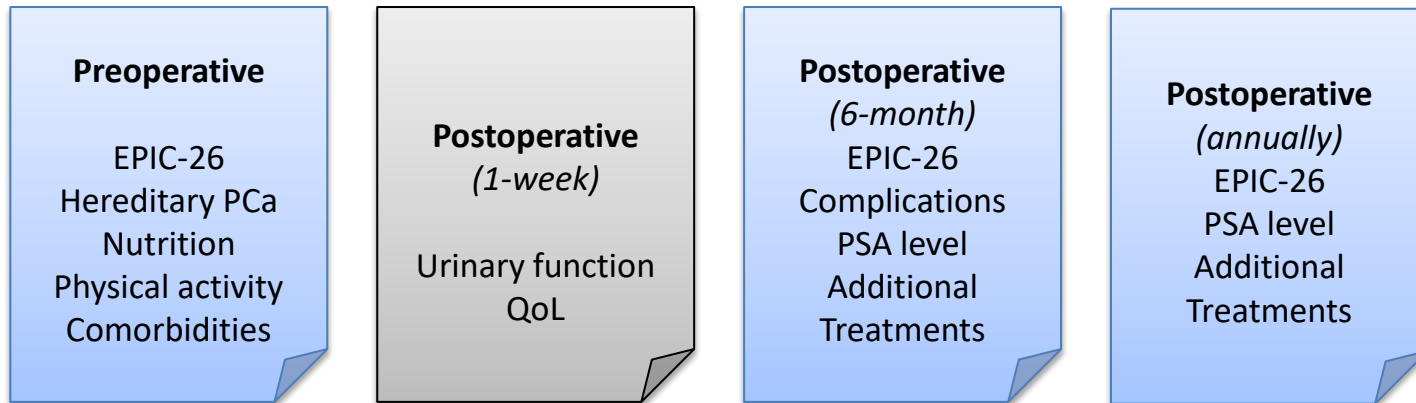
**Preoperative**

EPIC-26
Hereditary PCa
Nutrition
Physical activity
Comorbidities

**Postoperative**
*(1-week)*

Urinary function
QoL

**Postoperative**
*(6-month)*
EPIC-26
Complications
PSA level
Additional
Treatments

**Postoperative**
*(annually)*
EPIC-26
PSA level
Additional
Treatments